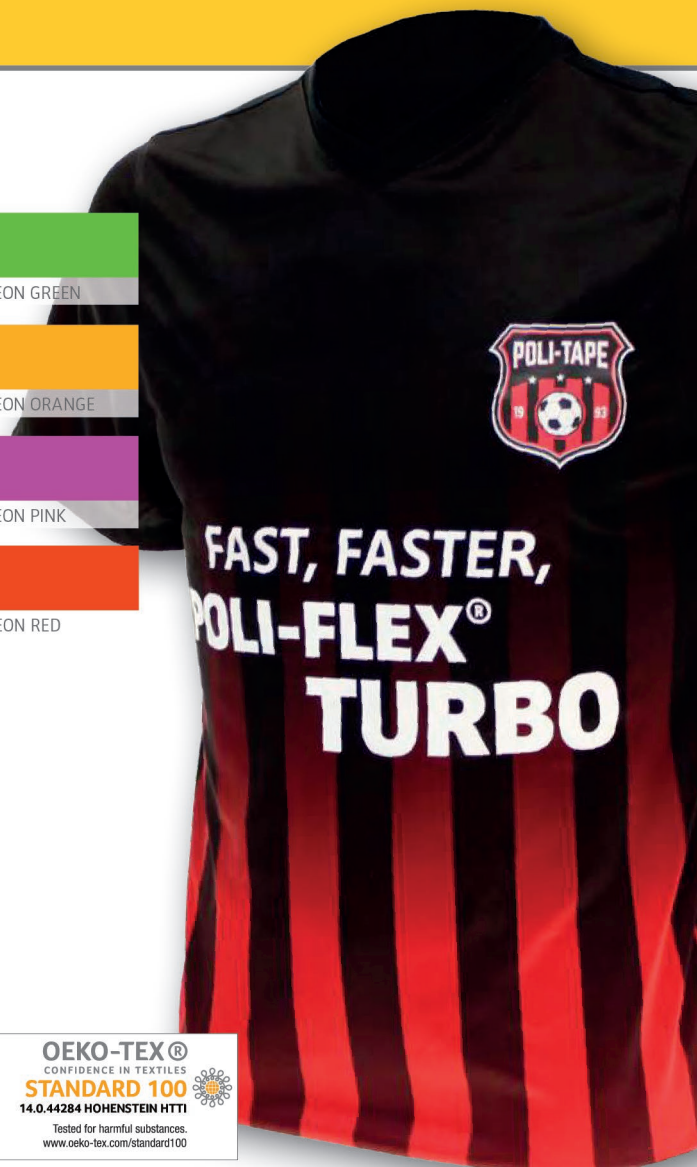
EON GREEN

EON ORANGE

EON PINK

EON RED

POLI-TAPE

19 93

FAST, FASTER, OLI-FLEX® TURBO

OEKO-TEX®
CONFIDENCE IN TEXTILES
STANDARD 100
14.0.44284 HOHENSTEIN HTTI
Tested for harmful substances.
www.oeko-tex.com/standard100